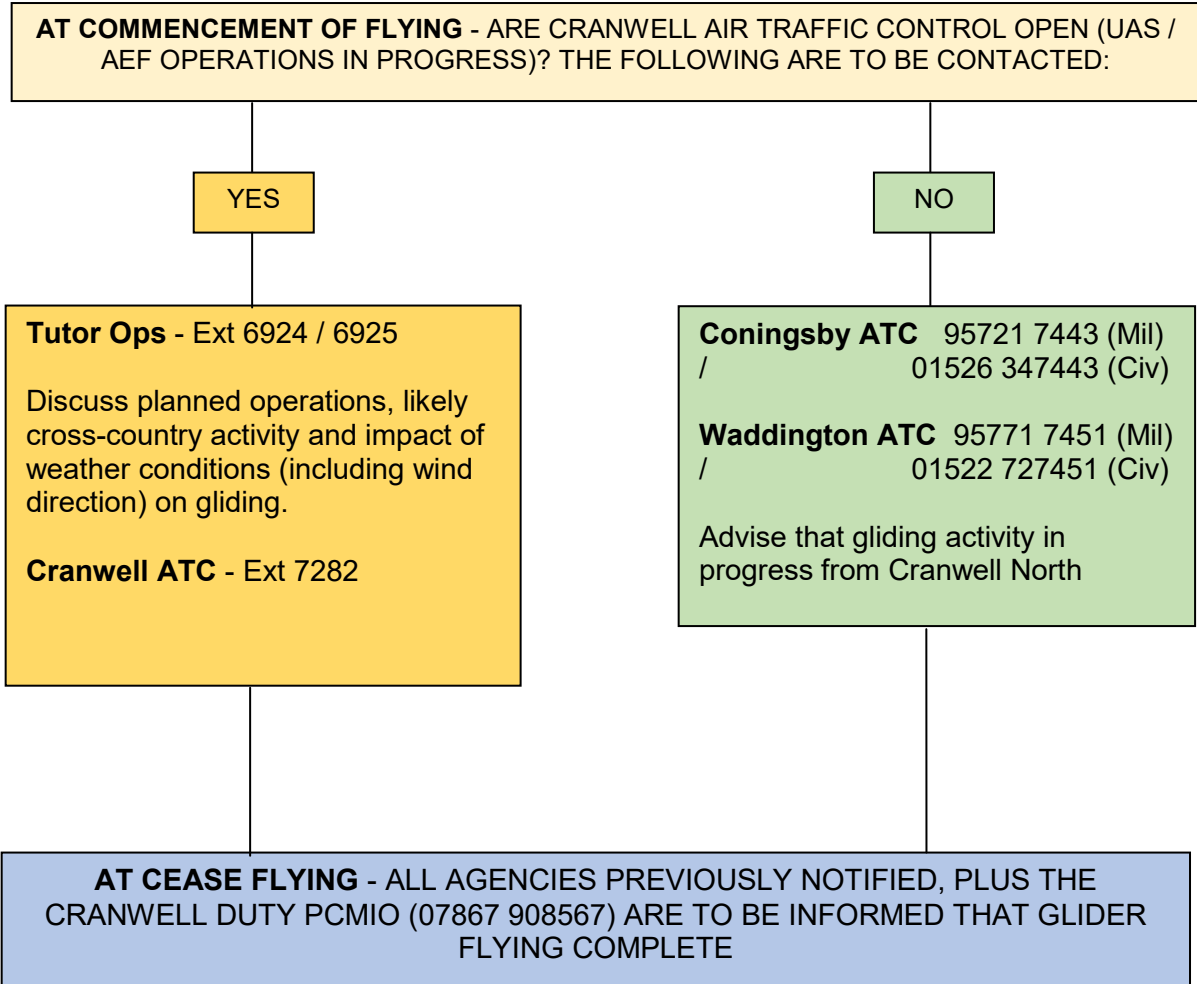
**AT COMMENCEMENT OF FLYING** - ARE CRANWELL AIR TRAFFIC CONTROL OPEN (UAS / AEF OPERATIONS IN PROGRESS)? THE FOLLOWING ARE TO BE CONTACTED:

YES

NO

**Tutor Ops** - Ext 6924 / 6925

Discuss planned operations, likely cross-country activity and impact of weather conditions (including wind direction) on gliding.

**Cranwell ATC** - Ext 7282

**Coningsby ATC** 95721 7443 (Mil) / 01526 347443 (Civ)

**Waddington ATC** 95771 7451 (Mil) / 01522 727451 (Civ)

Advise that gliding activity in progress from Cranwell North

**AT CEASE FLYING** - ALL AGENCIES PREVIOUSLY NOTIFIED, PLUS THE CRANWELL DUTY PCMIO (07867 908567) ARE TO BE INFORMED THAT GLIDER FLYING COMPLETE